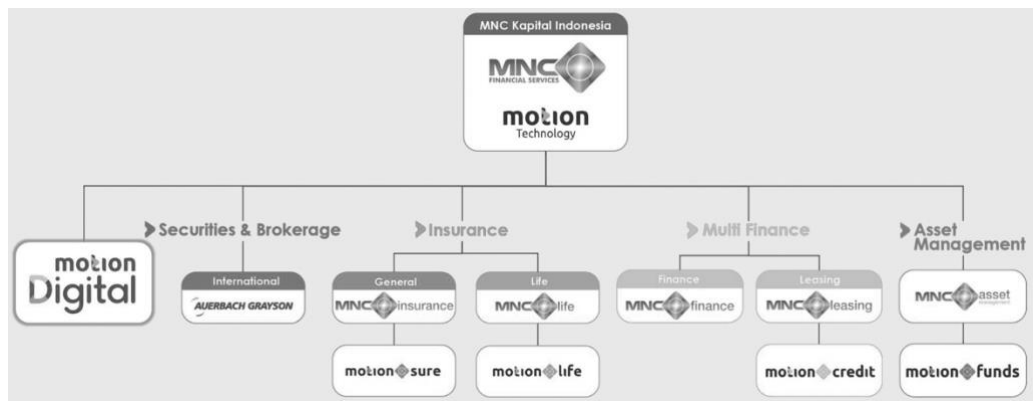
MNC Kapital Indonesia
MNC FINANCIAL SERVICES
motion Technology

motion Digital

Securities & Brokerage
International
AUERBACH GRAYSON

Insurance
General
MNC insurance
motion sure
Life
MNC life
motion life

Multi Finance
Finance
MNC finance
Leasing
MNC leasing
motion credit

Asset Management
MNC asset management
motion funds